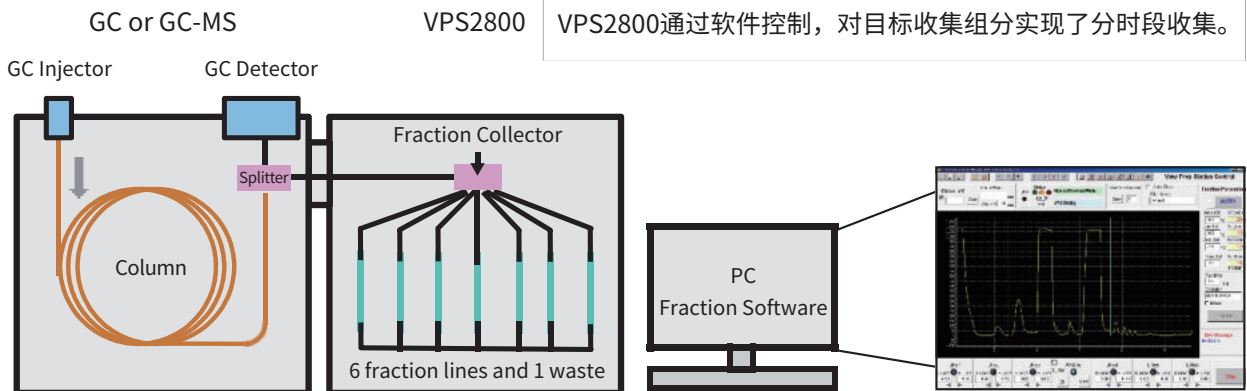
GC or GC-MS

VPS2800

VPS2800通过软件控制，对目标收集组分实现了分时段收集。

GC Injector

GC Detector

Splitter

Column

Fraction Collector

6 fraction lines and 1 waste

PC
Fraction Software

View Prep Station Control